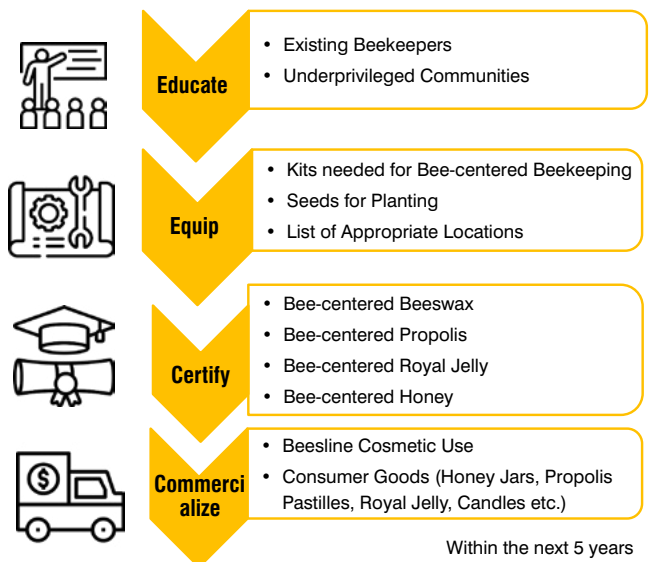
Educate

- Existing Beekeepers
- Underprivileged Communities

Equip

- Kits needed for Bee-centered Beekeeping
- Seeds for Planting
- List of Appropriate Locations

Certify

- Bee-centered Beeswax
- Bee-centered Propolis
- Bee-centered Royal Jelly
- Bee-centered Honey

Commercialize

- Beesline Cosmetic Use
- Consumer Goods (Honey Jars, Propolis Pastilles, Royal Jelly, Candles etc.)

Within the next 5 years